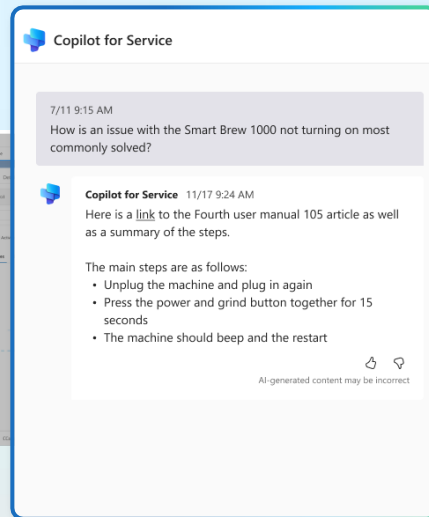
Copilot for Service

7/11 9:15 AM
How is an issue with the Smart Brew 1000 not turning on most commonly solved?

Copilot for Service 11/17 9:24 AM
Here is a link to the Fourth user manual 105 article as well as a summary of the steps.

The main steps are as follows:
• Unplug the machine and plug in again
• Press the power and grind button together for 15 seconds
• The machine should beep and the restart

AI-generated content may be incorrect